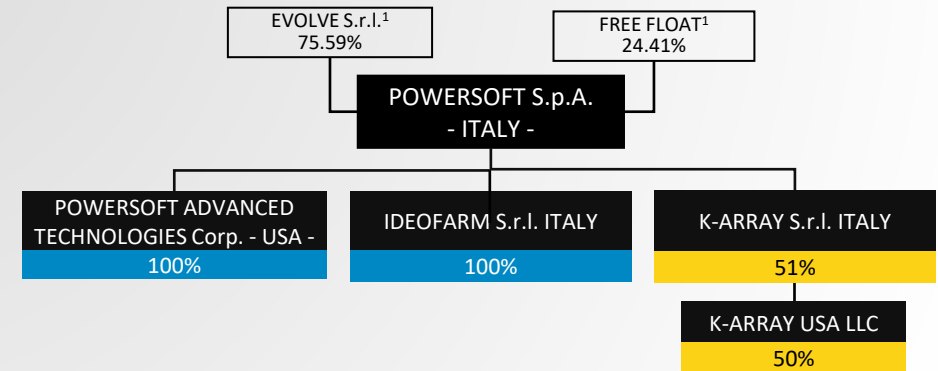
EVOLVE S.r.l.$^1$
75.59%

FREE FLOAT$^1$
24.41%

POWERSOFT S.p.A.
- ITALY -

POWERSOFT ADVANCED TECHNOLOGIES Corp. - USA -
100%

IDEOFARM S.r.l. ITALY
100%

K-ARRAY S.r.l. ITALY
51%

K-ARRAY USA LLC
50%